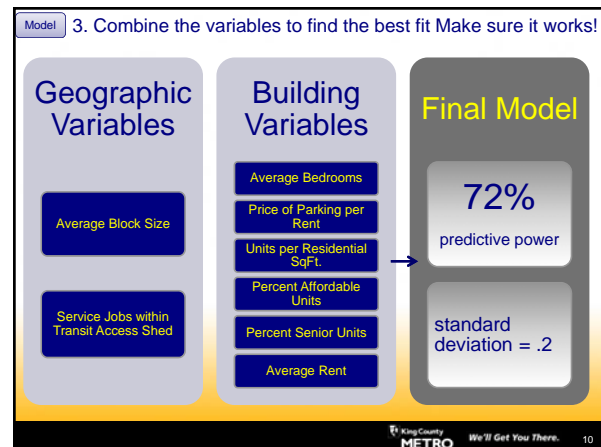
Model 3. Combine the variables to find the best fit Make sure it works!

Geographic Variables

Average Block Size

Service Jobs within Transit Access Shed

Building Variables

Average Bedrooms

Price of Parking per Rent

Units per Residential SqFt.

Percent Affordable Units

Percent Senior Units

Average Rent

Final Model

72%

predictive power

standard deviation = .2

King County METRO We'll Get You There. 10